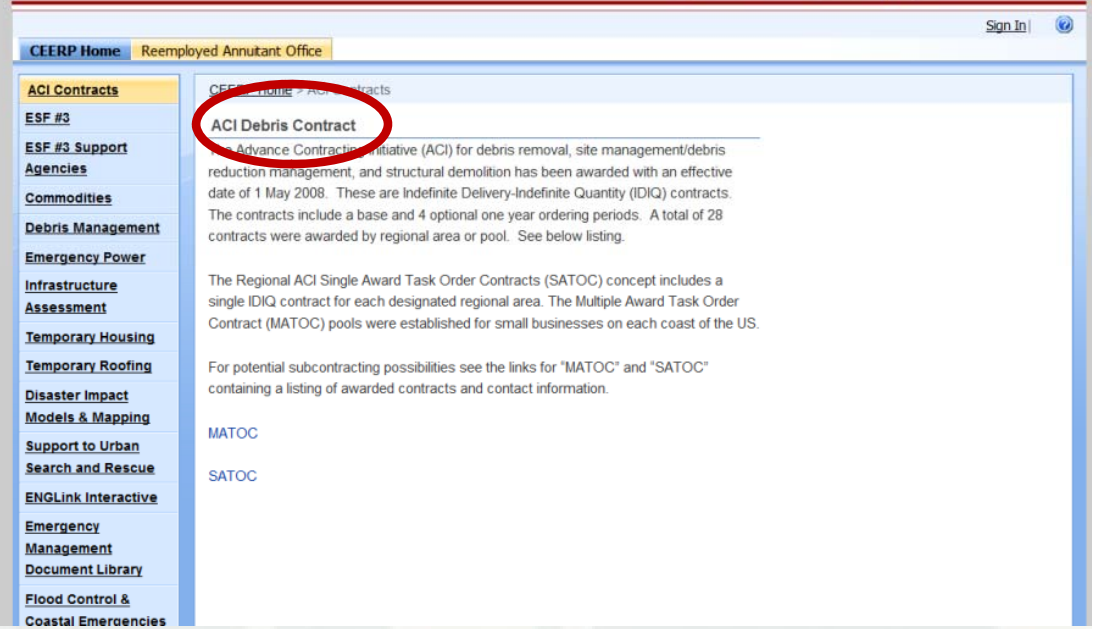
Sign In |

CEERP Home
Reemployed Annuitant Office

ACI Contracts
ESF #3
ESF #3 Support Agencies
Commodities
Debris Management
Emergency Power
Infrastructure Assessment
Temporary Housing
Temporary Roofing
Disaster Impact Models & Mapping
Support to Urban Search and Rescue
ENGLink Interactive
Emergency Management Document Library
Flood Control & Coastal Emergencies

CEERP Home > ACI Contracts

ACI Debris Contract

The Advance Contracting Initiative (ACI) for debris removal, site management/debris reduction management, and structural demolition has been awarded with an effective date of 1 May 2008. These are Indefinite Delivery-Indefinite Quantity (IDIQ) contracts. The contracts include a base and 4 optional one year ordering periods. A total of 28 contracts were awarded by regional area or pool. See below listing.

The Regional ACI Single Award Task Order Contracts (SATOC) concept includes a single IDIQ contract for each designated regional area. The Multiple Award Task Order Contract (MATOC) pools were established for small businesses on each coast of the US.

For potential subcontracting possibilities see the links for "MATOC" and "SATOC" containing a listing of awarded contracts and contact information.

MATOC

SATOC